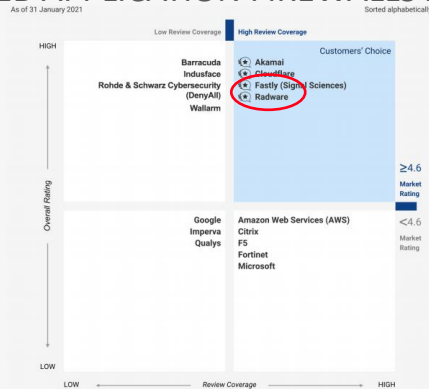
As of 31 January 2021

Sorted alphabetical

Low Review Coverage

High Review Coverage

HIGH

Barracuda
Indusface
Rohde & Schwarz Cybersecurity (DenyAll)
Wallarm

Customers' Choice

Akamai
Cloudflare
Fastly (Signal Sciences)
Radware

Overall Rating

≥4.6
Market Rating

Google
Imperva
Qualys

Amazon Web Services (AWS)
Citrix
F5
Fortinet
Microsoft

<4.6
Market Rating

LOW

LOW

Review Coverage

HIGH